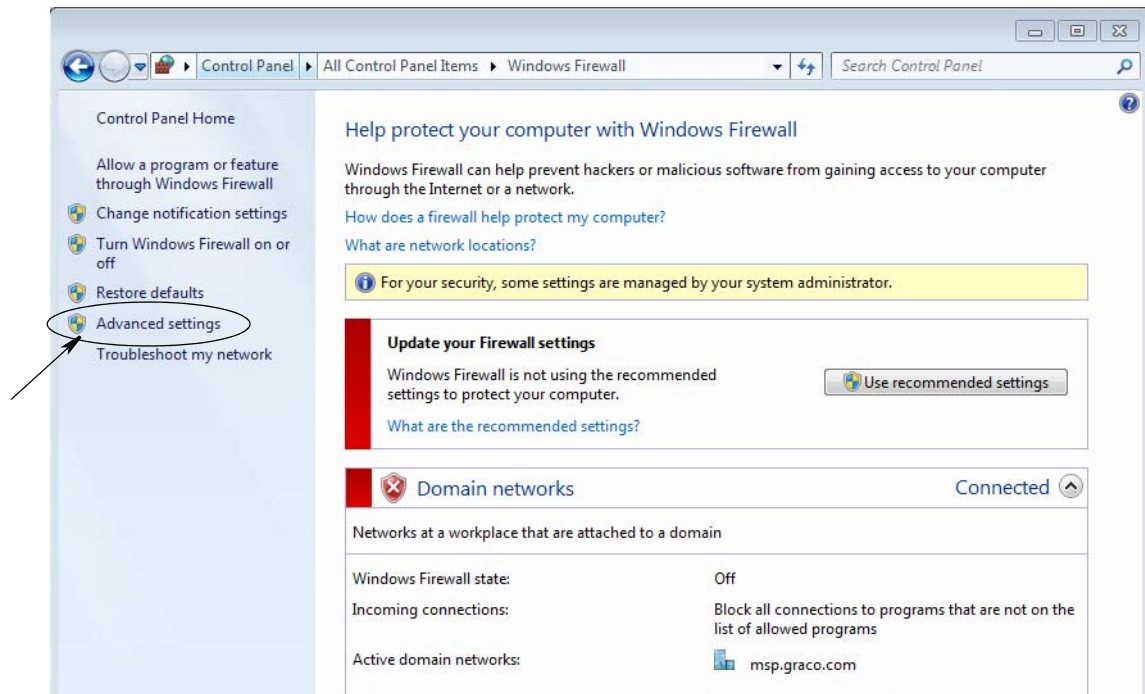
Control Panel ▸ All Control Panel Items ▸ Windows Firewall

Search Control Panel

Control Panel Home

Allow a program or feature through Windows Firewall

Change notification settings

Turn Windows Firewall on or off

Restore defaults

Advanced settings

Troubleshoot my network

Help protect your computer with Windows Firewall

Windows Firewall can help prevent hackers or malicious software from gaining access to your computer through the Internet or a network.

How does a firewall help protect my computer?

What are network locations?

For your security, some settings are managed by your system administrator.

Update your Firewall settings

Windows Firewall is not using the recommended settings to protect your computer.

Use recommended settings

What are the recommended settings?

Domain networks

Connected

Networks at a workplace that are attached to a domain

| | |
|---|---|
| Windows Firewall state: | Off |
| Incoming connections: | Block all connections to programs that are not on the list of allowed programs |
| Active domain networks: | msp.graco.com |